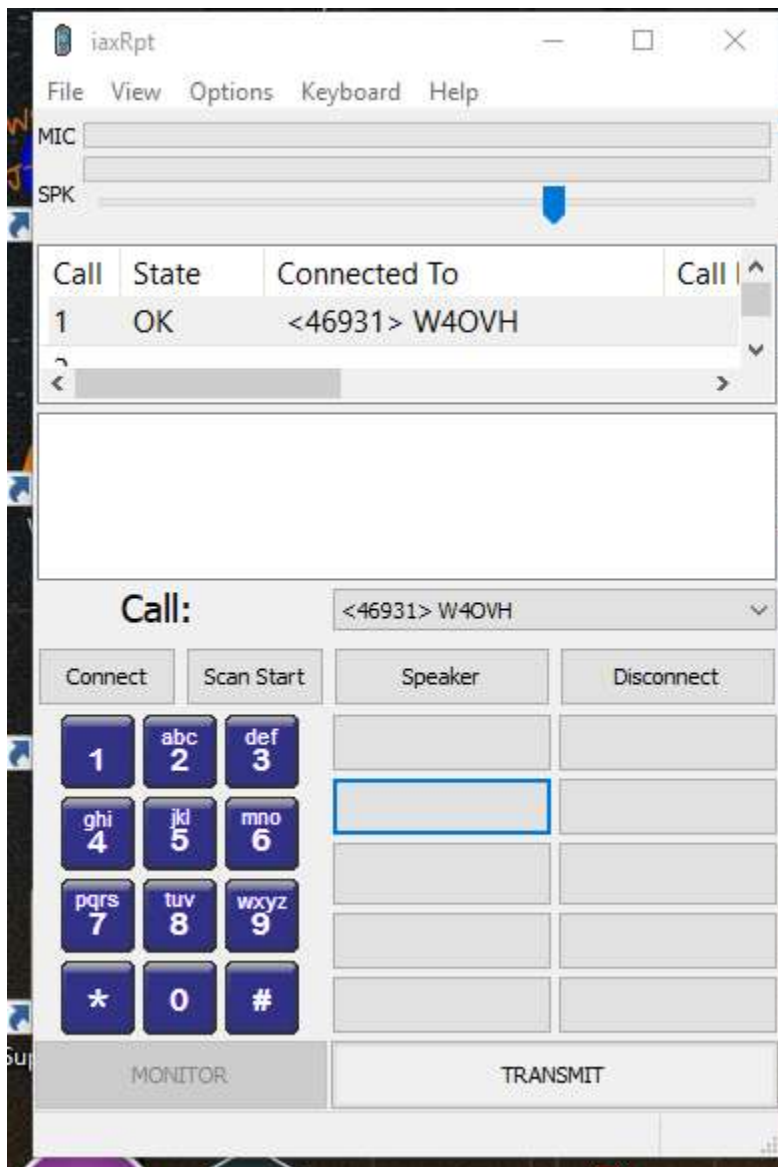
iaxRpt

File View Options Keyboard Help

MIC

SPK

| Call | State | Connected To | Call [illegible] |
|---|---|---|---|
| 1 | OK | <46931> W4OVH | |

Call: <46931> W4OVH

Connect Scan Start Speaker Disconnect

1
abc 2
def 3
ghi 4
jkl 5
mno 6
pqrs 7
tuv 8
wxyz 9
*
0
#

MONITOR TRANSMIT